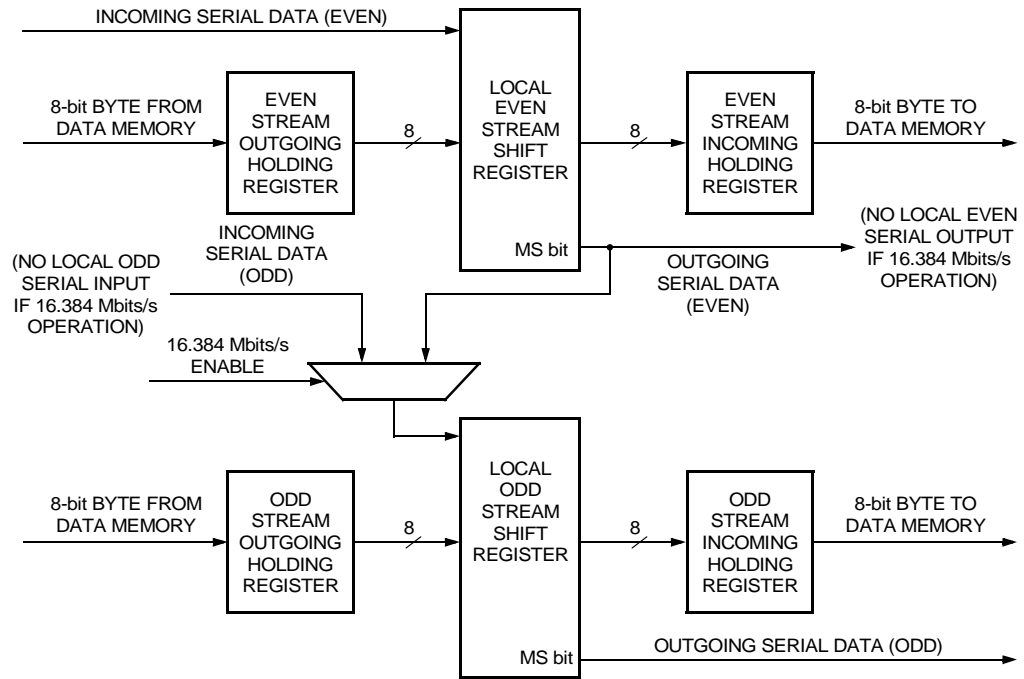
INCOMING SERIAL DATA (EVEN)

8-bit BYTE FROM DATA MEMORY

EVEN STREAM OUTGOING HOLDING REGISTER

8

LOCAL EVEN STREAM SHIFT REGISTER

MS bit

8

EVEN STREAM INCOMING HOLDING REGISTER

8-bit BYTE TO DATA MEMORY

(NO LOCAL EVEN SERIAL OUTPUT IF 16.384 Mbits/s OPERATION)

OUTGOING SERIAL DATA (EVEN)

INCOMING SERIAL DATA (ODD)

(NO LOCAL ODD SERIAL INPUT IF 16.384 Mbits/s OPERATION)

16.384 Mbits/s ENABLE

8-bit BYTE FROM DATA MEMORY

ODD STREAM OUTGOING HOLDING REGISTER

8

LOCAL ODD STREAM SHIFT REGISTER

MS bit

8

ODD STREAM INCOMING HOLDING REGISTER

8-bit BYTE TO DATA MEMORY

OUTGOING SERIAL DATA (ODD)